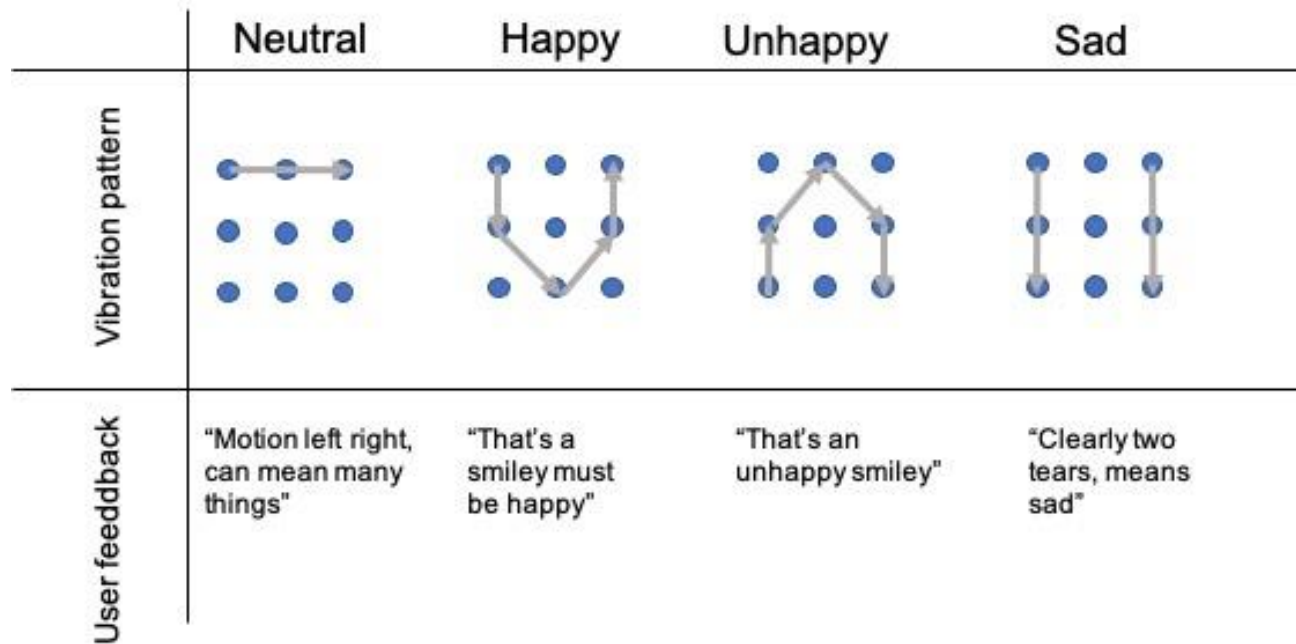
| | Neutral | Happy | Unhappy | Sad |
|---|---|---|---|---|
| Vibration pattern | | | | |
| User feedback | “Motion left right, can mean many things" | “That's a smiley must be happy" | “That's an unhappy smiley" | “Clearly two tears, means sad" |